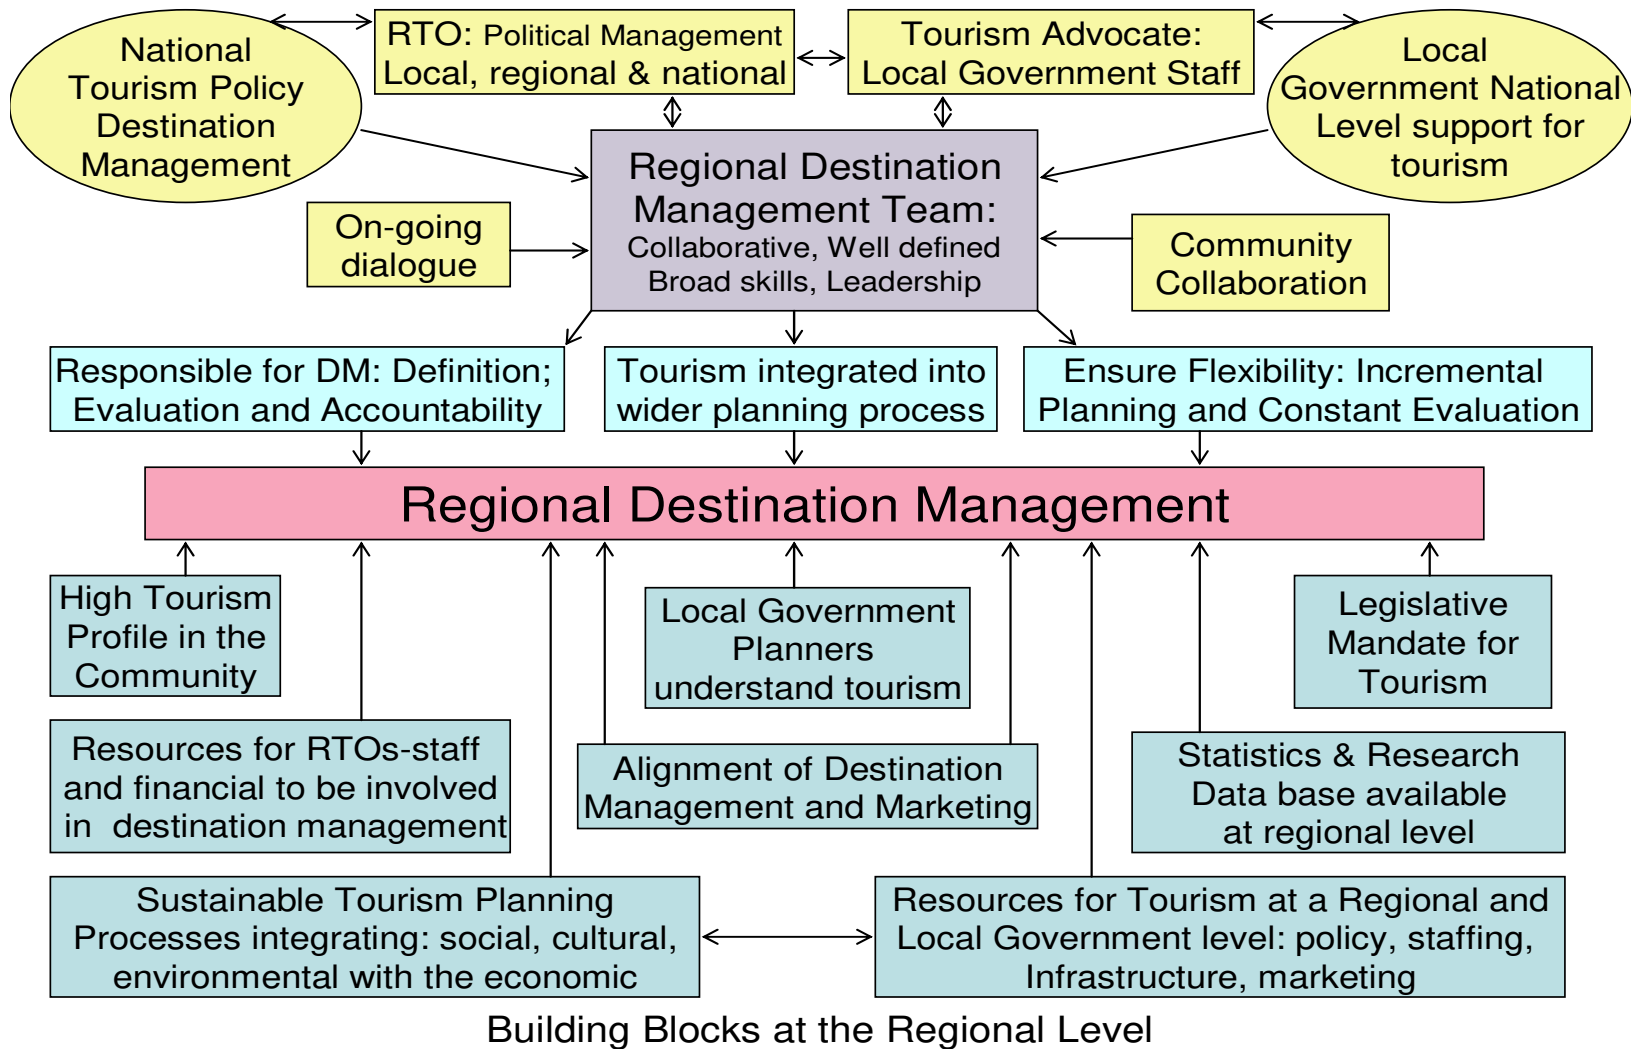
National Tourism Policy Destination Management

RTO: Political Management Local, regional & national

Tourism Advocate: Local Government Staff

Local Government National Level support for tourism

Regional Destination Management Team: Collaborative, Well defined Broad skills, Leadership

On-going dialogue

Community Collaboration

Responsible for DM: Definition; Evaluation and Accountability

Tourism integrated into wider planning process

Ensure Flexibility: Incremental Planning and Constant Evaluation

Regional Destination Management

High Tourism Profile in the Community

Local Government Planners understand tourism

Legislative Mandate for Tourism

Resources for RTOs-staff and financial to be involved in destination management

Alignment of Destination Management and Marketing

Statistics & Research Data base available at regional level

Sustainable Tourism Planning Processes integrating: social, cultural, environmental with the economic

Resources for Tourism at a Regional and Local Government level: policy, staffing, Infrastructure, marketing

Building Blocks at the Regional Level